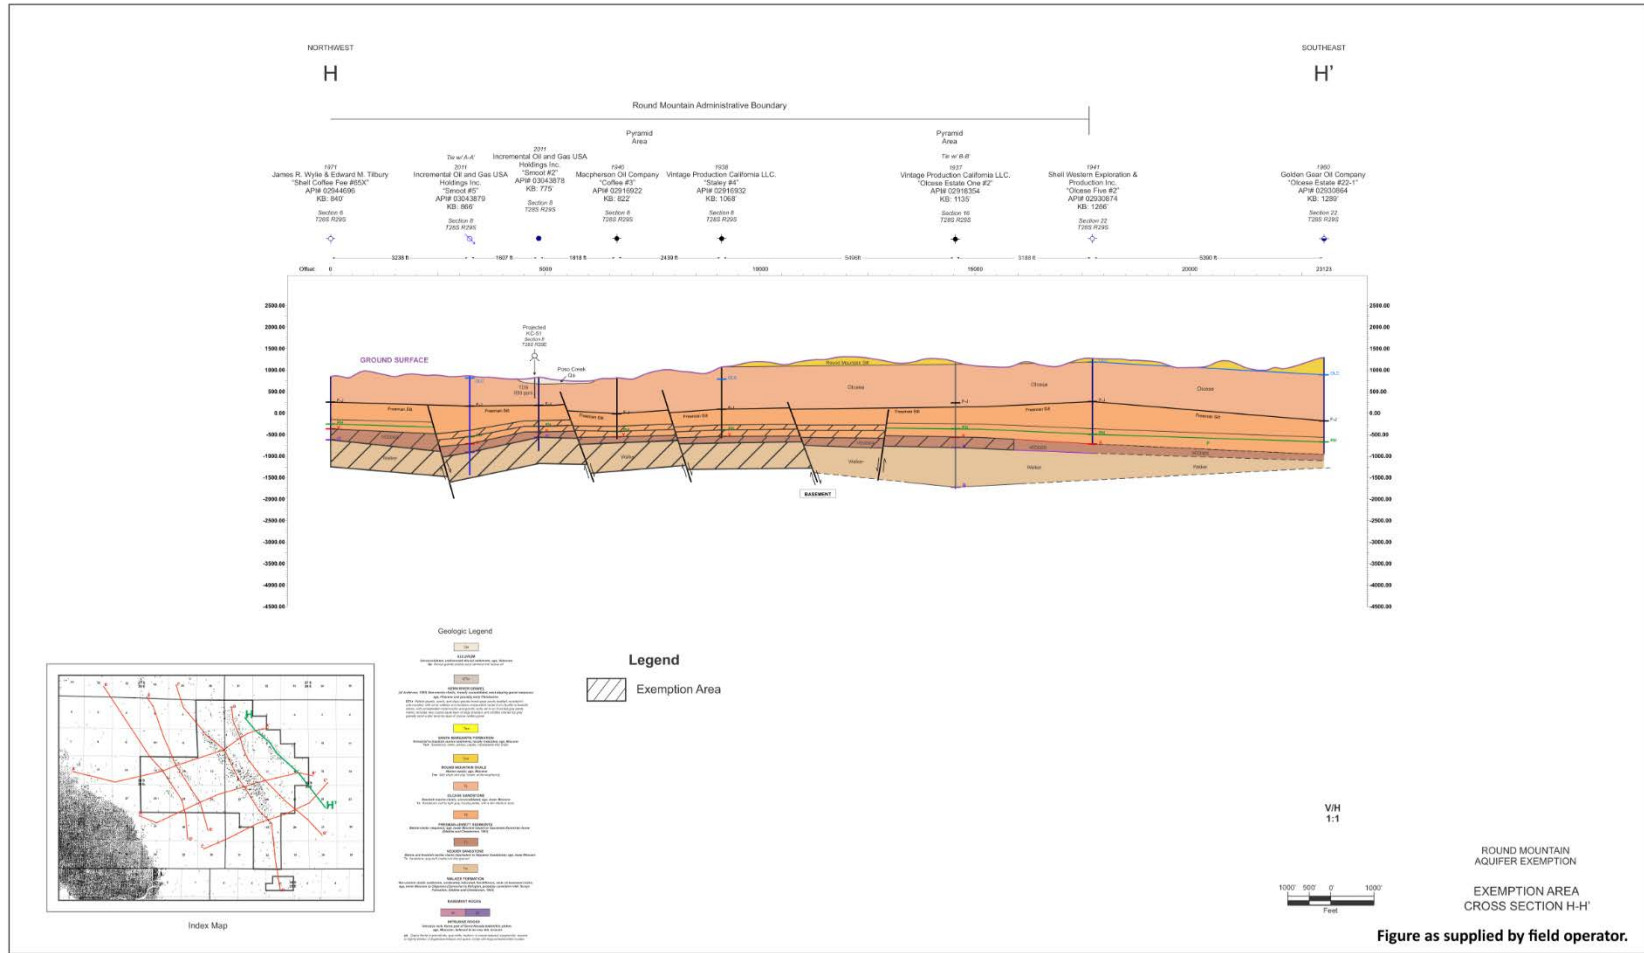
NORTHWEST

H

SOUTHEAST

H'

Round Mountain Administrative Boundary

Pyramid Area

Pyramid Area

1971
James R. Wylie & Edward M. Tilbury
"Shell Coffee Fee #85X"
API# 02944696
KB: 840'
Section 6
T28S R29S

Tie w/ A-A'
2011
Incremental Oil and Gas USA Holdings Inc.
"Smoot #5"
API# 03043879
KB: 866'
Section 8
T28S R29S

2011
Incremental Oil and Gas USA Holdings Inc.
"Smoot #2"
API# 03043878
KB: 775'
Section 8
T28S R29S

1946
Macpherson Oil Company
"Coffee #3"
API# 02916922
KB: 822'
Section 8
T28S R29S

1938
Vintage Production California LLC.
"Staley #4"
API# 02916932
KB: 1068'
Section 8
T28S R29S

Tie w/ B-B'
1937
Vintage Production California LLC.
"Olcese Estate One #2"
API# 02916354
KB: 1135'
Section 16
T28S R29S

1941
Shell Western Exploration & Production Inc.
"Olcese Five #2"
API# 02930874
KB: 1266'
Section 22
T28S R29S

1960
Golden Gear Oil Company
"Olcese Estate #22-1"
API# 02930864
KB: 1289'
Section 22
T28S R29S

3238 ft
1807 ft
1818 ft
2439 ft
5456ft
3188 ft
5390 ft

Offset: 0
5000
10000
15000
20000
23123

2500.00
2000.00
1500.00
1000.00
500.00
0.00
-500.00
-1000.00
-1500.00
-2000.00
-2500.00
-3000.00
-3500.00
-4000.00
-4500.00

GROUND SURFACE

Projected
KC-51
Section 8
T28S R29E

Poso Creek
Qs

Round Mountain Silt

Olcese

Olcese

Olcese

Freeman Silt

Freeman Silt

Freeman Silt

Freeman Silt

Freeman Silt

Freeman Silt

Freeman Silt

Vedder

Vedder

Walker

Walker

Walker

Walker

Walker

BASEMENT

OLC

F-J

Geologic Legend

Legend

Exemption Area

Index Map

H

H'

V/H
1:1

1000' 500' 0' 1000'
Feet

ROUND MOUNTAIN
AQUIFER EXEMPTION

EXEMPTION AREA
CROSS SECTION H-H'

Figure as supplied by field operator.